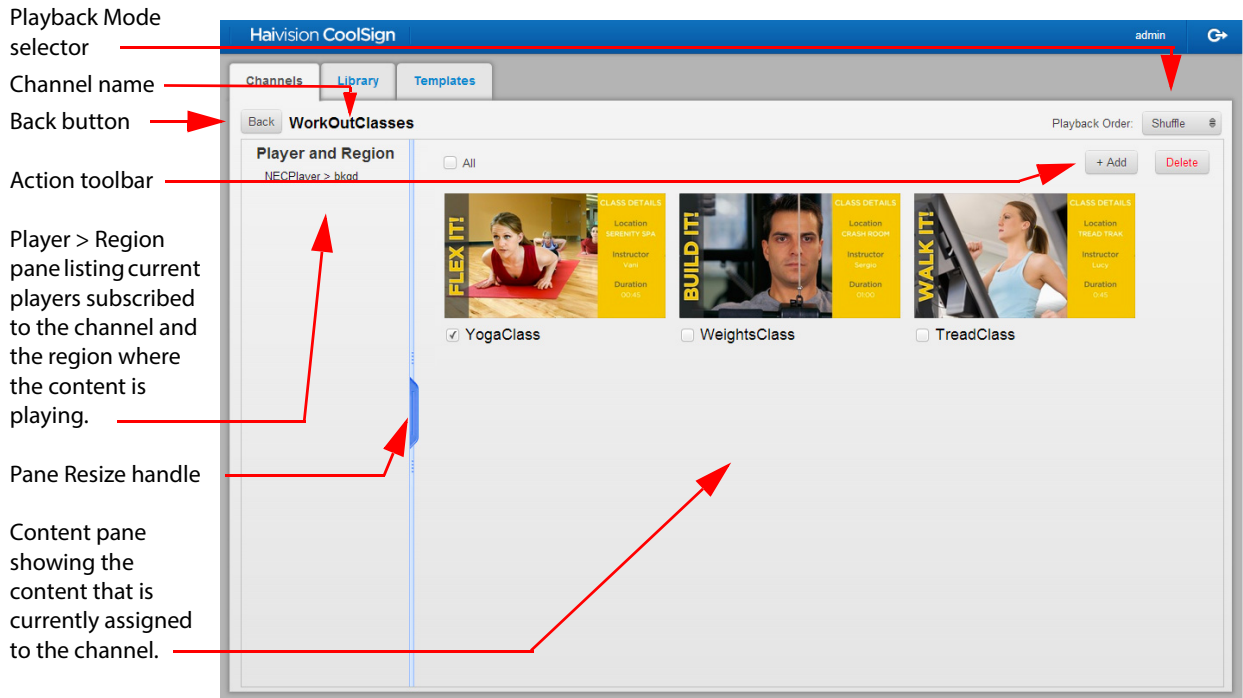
Playback Mode selector

Channel name

Back button

Action toolbar

Player > Region pane listing current players subscribed to the channel and the region where the content is playing.

Pane Resize handle

Content pane showing the content that is currently assigned to the channel.

Haivision CoolSign

admin

Channels

Library

Templates

Back

WorkOutClasses

Playback Order:

Shuffle

Player and Region

NECPlayer > bkgd

All

+ Add

Delete

FLEX IT!

CLASS DETAILS

Location

SERENITY SPA

Instructor

Vani

Duration

00:45

YogaClass

BUILD IT!

CLASS DETAILS

Location

CRASH ROOM

Instructor

Sergio

Duration

01:00

WeightsClass

WALK IT!

CLASS DETAILS

Location

TREAD TRAK

Instructor

Lucy

Duration

0:45

TreadClass